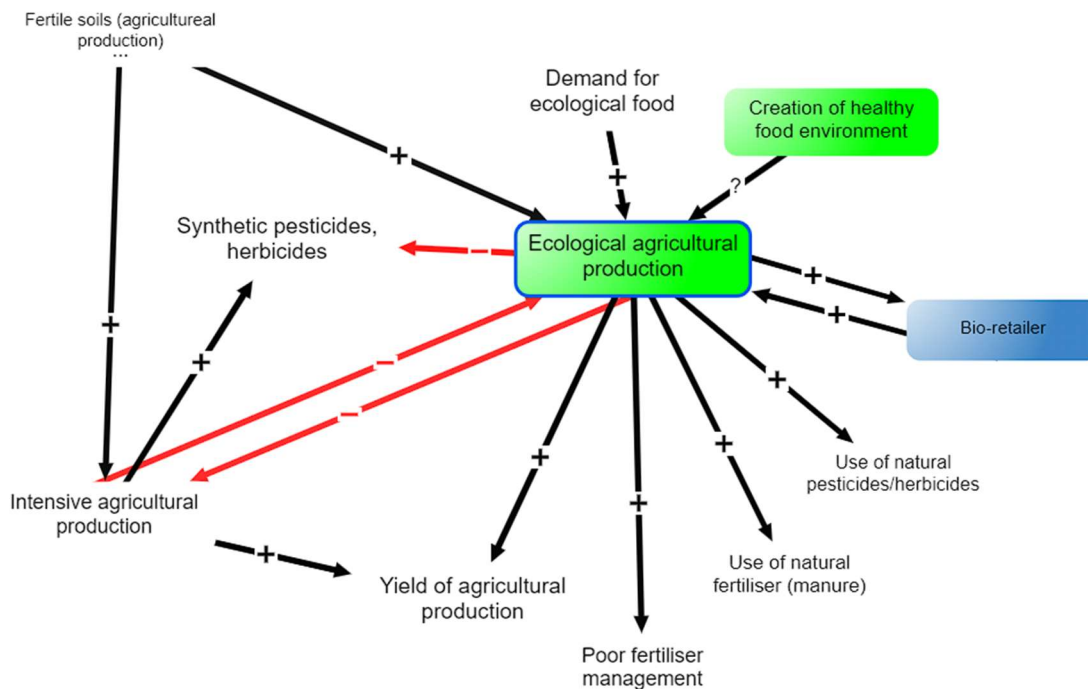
Fertile soils (agricultureal production)
...

Demand for ecological food

Creation of healthy food environment

+

+

?

+

Synthetic pesticides, herbicides

–

Ecological agricultural production

+

+

Bio-retailer

+

–

–

+

+

+

+

Use of natural pesticides/herbicides

Intensive agricultural production

+

+

Yield of agricultural production

Use of natural fertiliser (manure)

Poor fertiliser management